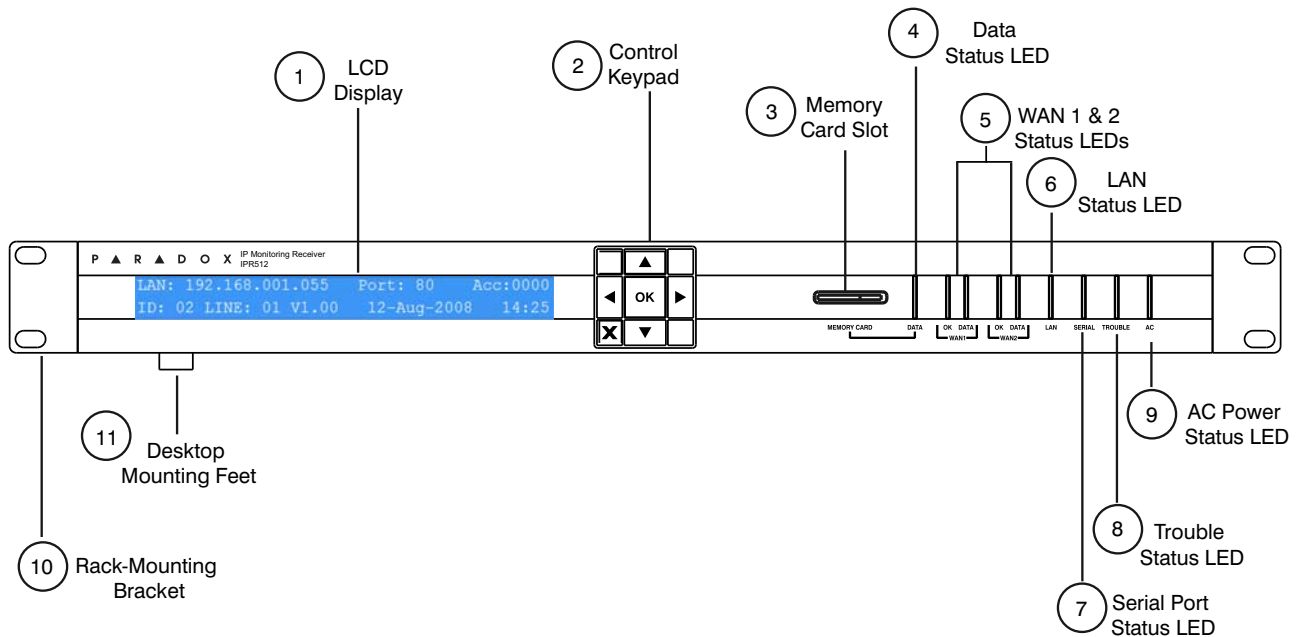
1 LCD Display

2 Control Keypad

3 Memory Card Slot

4 Data Status LED

5 WAN 1 & 2 Status LEDs

6 LAN Status LED

P A R A D O X IP Monitoring Receiver IPR512

LAN: 192.168.001.055 Port: 80 Acc:0000
ID: 02 LINE: 01 V1.00 12-Aug-2008 14:25

▲
◀ OK ▶
X ▼

MEMORY CARD DATA OK DATA WAN1 OK DATA WAN2 LAN SERIAL TROUBLE AC

9 AC Power Status LED

11 Desktop Mounting Feet

8 Trouble Status LED

10 Rack-Mounting Bracket

7 Serial Port Status LED